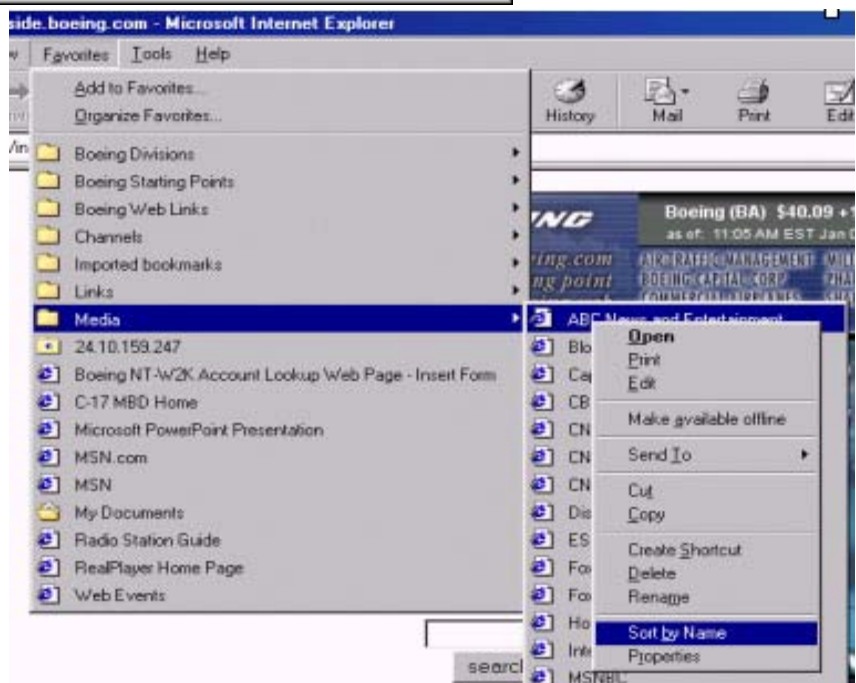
side.boeing.com - Microsoft Internet Explorer

Favorites Tools Help

Add to Favorites...
Organize Favorites...
Boeing Divisions
Boeing Starting Points
Boeing Web Links
Channels
Imported bookmarks
Links
Media
24.10.159.247
Boeing NT-W2K Account Lookup Web Page - Insert Form
C-17 MBD Home
Microsoft PowerPoint Presentation
MSN.com
MSN
My Documents
Radio Station Guide
RealPlayer Home Page
Web Events

History Mail Print Edit

Boeing (BA) $40.09
as of: 11:05 AM EST Jan

ing.com
ng point

AIR TRAFFIC MANAGEMENT
BOEING CAPITAL CORP
COMMERCIAL AIRPLANES

ABC News and Entertainment
Blo
Ca
CB
CN
CN
CN
Dis
ES
Fo
Fo
Ho
Int
MSNBC

Open
Print
Edit
Make available offline
Send To
Cut
Copy
Create Shortcut
Delete
Rename
Sort by Name
Properties

search